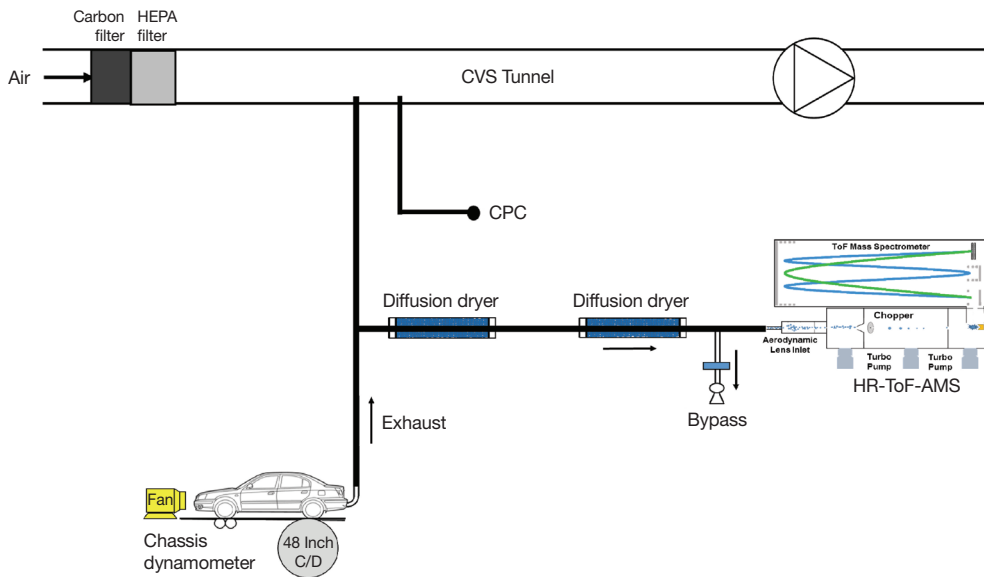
Carbon filter

HEPA filter

Air

CVS Tunnel

CPC

ToF Mass Spectrometer

Diffusion dryer

Diffusion dryer

Chopper

Aerodynamic Lens Inlet

Turbo Pump

Turbo Pump

HR-ToF-AMS

Bypass

Exhaust

Fan

Chassis dynamometer

48 Inch C/D